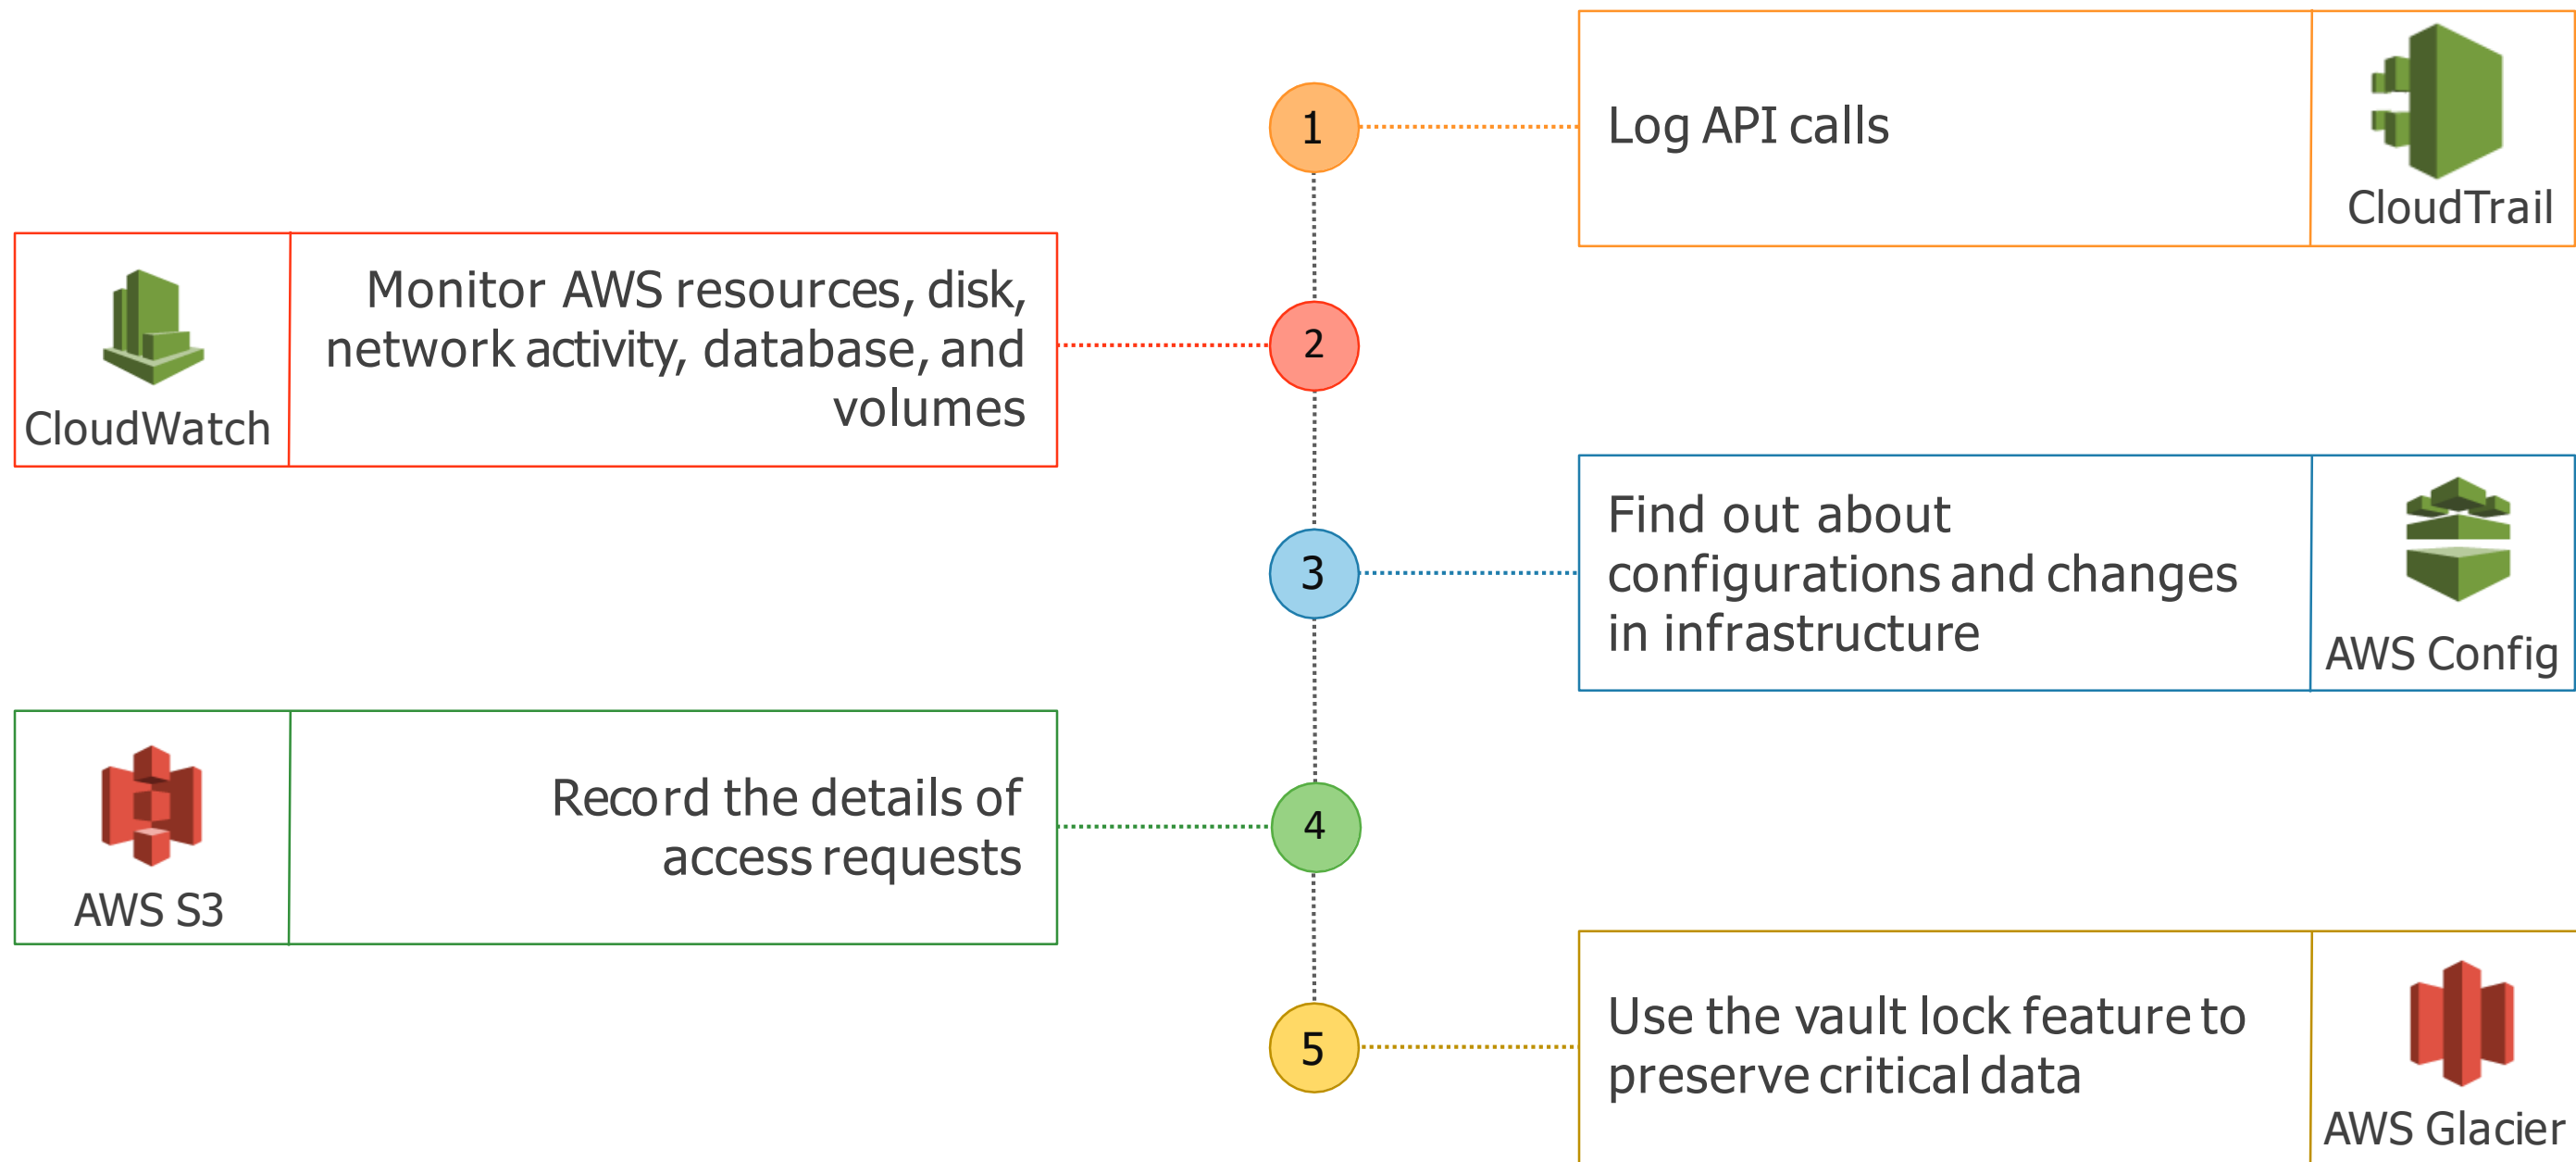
1

Log API calls

CloudTrail

CloudWatch

Monitor AWS resources, disk, network activity, database, and volumes

2

3

Find out about configurations and changes in infrastructure

AWS Config

AWS S3

Record the details of access requests

4

5

Use the vault lock feature to preserve critical data

AWS Glacier